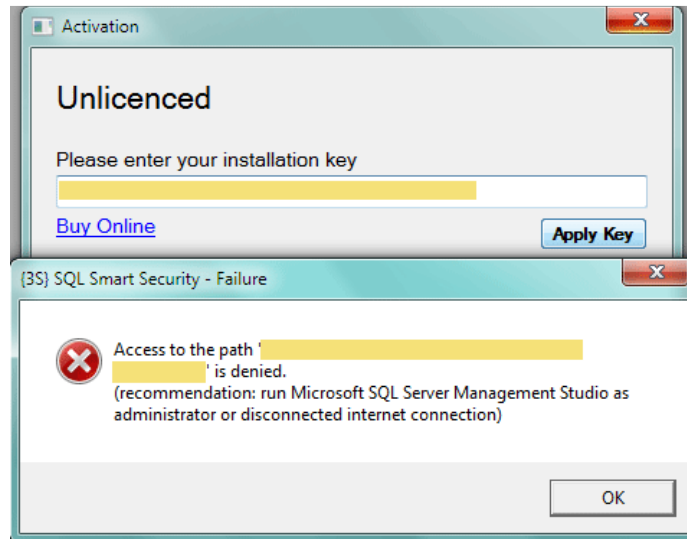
Activation

Unlicenced

Please enter your installation key

Buy Online

Apply Key

{3S} SQL Smart Security - Failure

Access to the path '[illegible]' is denied.
(recommendation: run Microsoft SQL Server Management Studio as administrator or disconnected internet connection)

OK